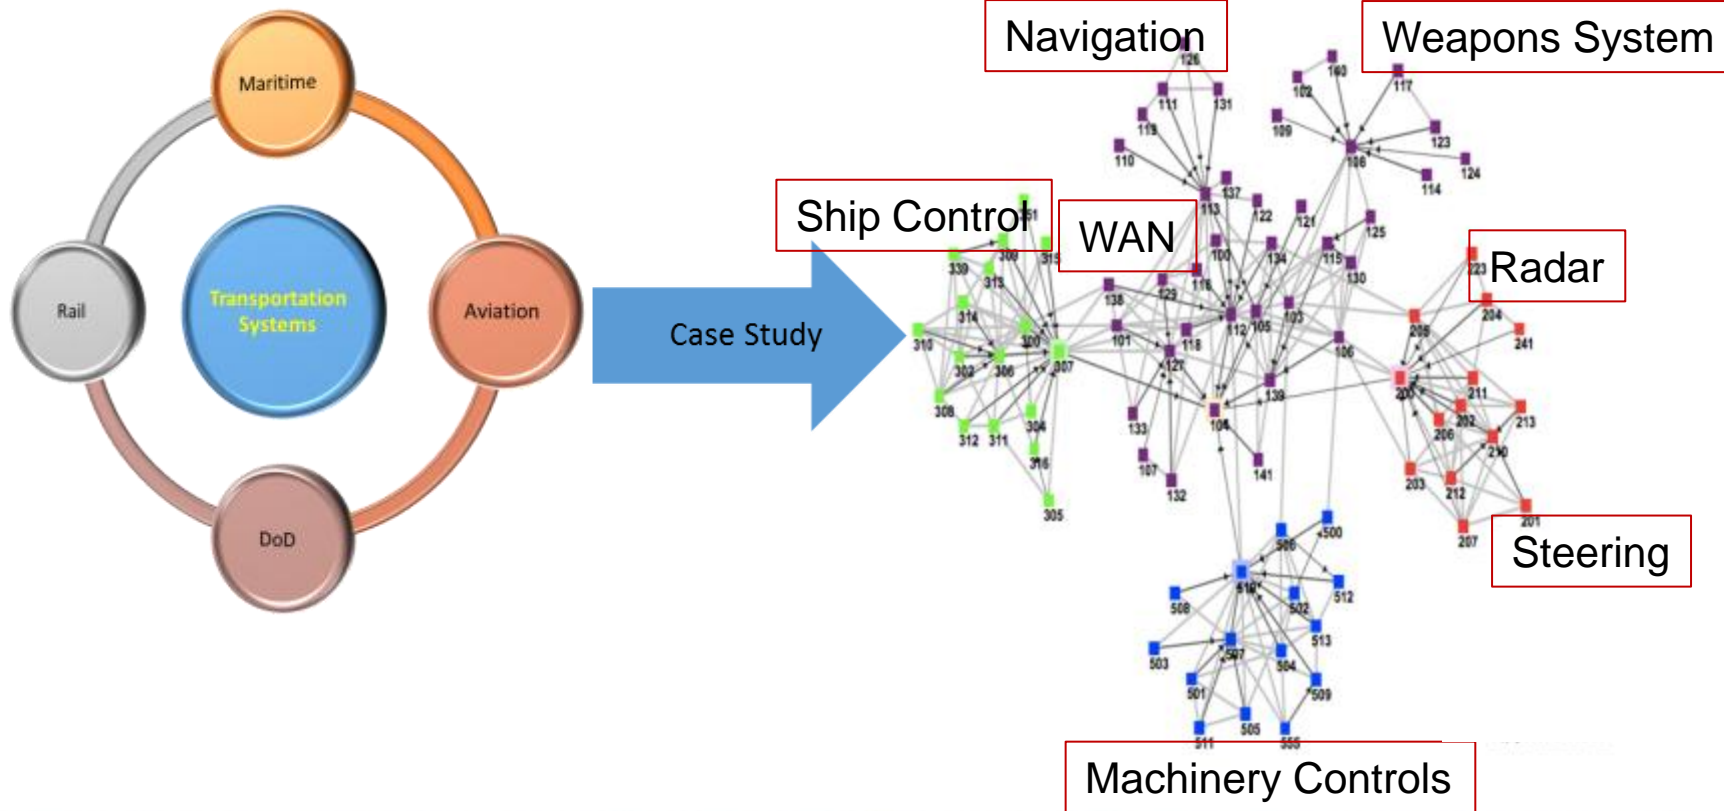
Maritime

Rail

Transportation Systems

Aviation

DoD

Case Study

Navigation

Weapons System

Ship Control

WAN

Radar

Steering

Machinery Controls

126
111
131
119
110
113
137
122
121
160
102
117
109
108
123
114
124
125
115
130
100
134
116
138
129
101
118
127
112
105
103
106
139
133
104
107
132
141
339
309
313
315
314
310
320
307
302
306
308
312
311
304
316
305
223
204
209
241
200
211
202
213
206
210
203
212
201
207
506
500
510
512
508
502
513
503
507
504
501
509
511
505
555